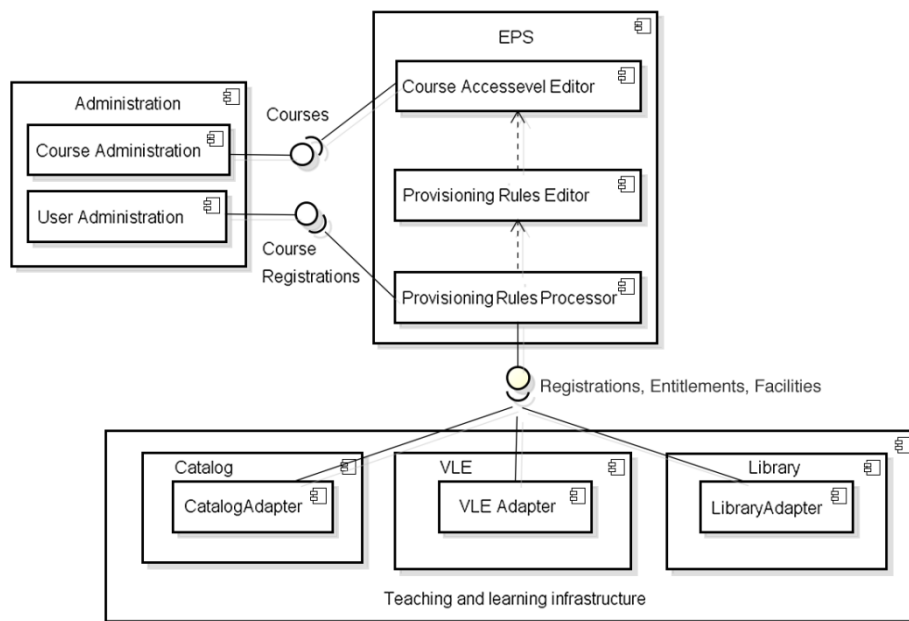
EPS

Administration

Courses

Course Accessevel Editor

Course Administration

Provisioning Rules Editor

User Administration

Course Registrations

Provisioning Rules Processor

Registrations, Entitlements, Facilities

Catalog

CatalogAdapter

VLE

VLE Adapter

Library

LibraryAdapter

Teaching and learning infrastructure